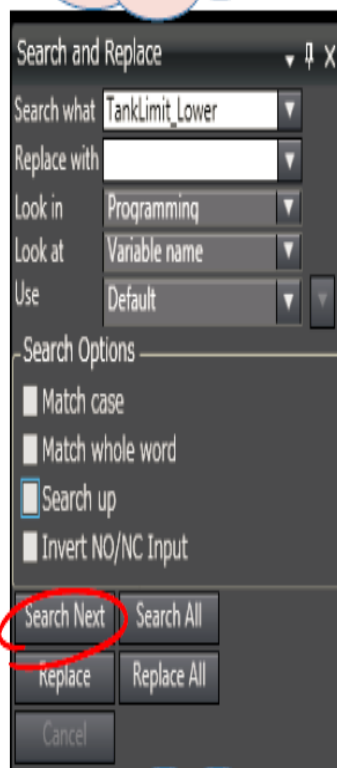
Search and Replace

Search what TankLimit_Lower

Replace with

Look in Programming

Look at Variable name

Use Default

Search Options

Match case

Match whole word

Search up

Invert NO/NC Input

Search Next

Search All

Replace

Replace All

Cancel